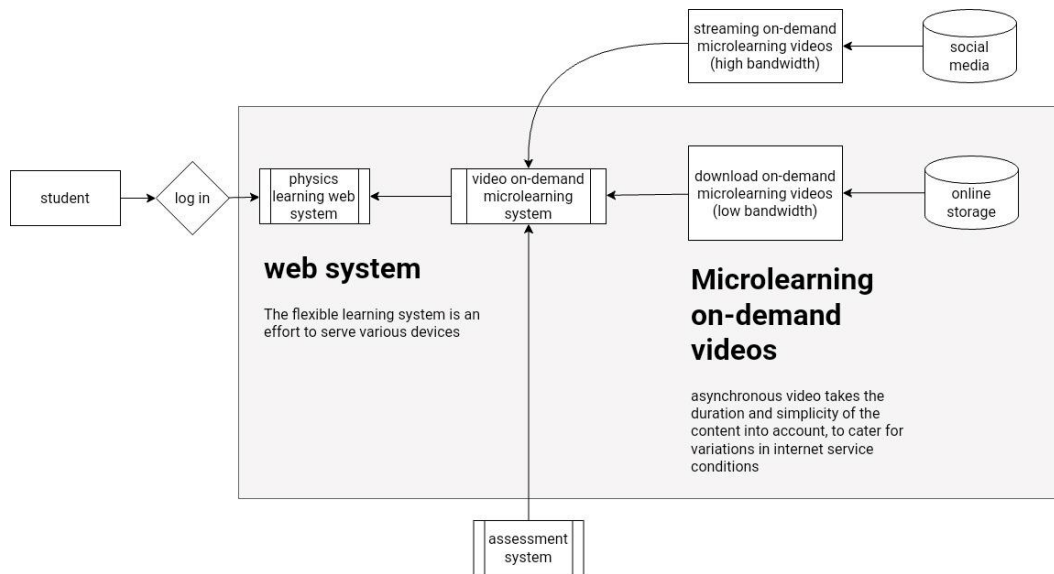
streaming on-demand microlearning videos (high bandwidth)

social media

student

log in

physics learning web system

video on-demand microlearning system

download on-demand microlearning videos (low bandwidth)

online storage

web system

The flexible learning system is an effort to serve various devices

Microlearning on-demand videos

asynchronous video takes the duration and simplicity of the content into account, to cater for variations in internet service conditions

assessment system